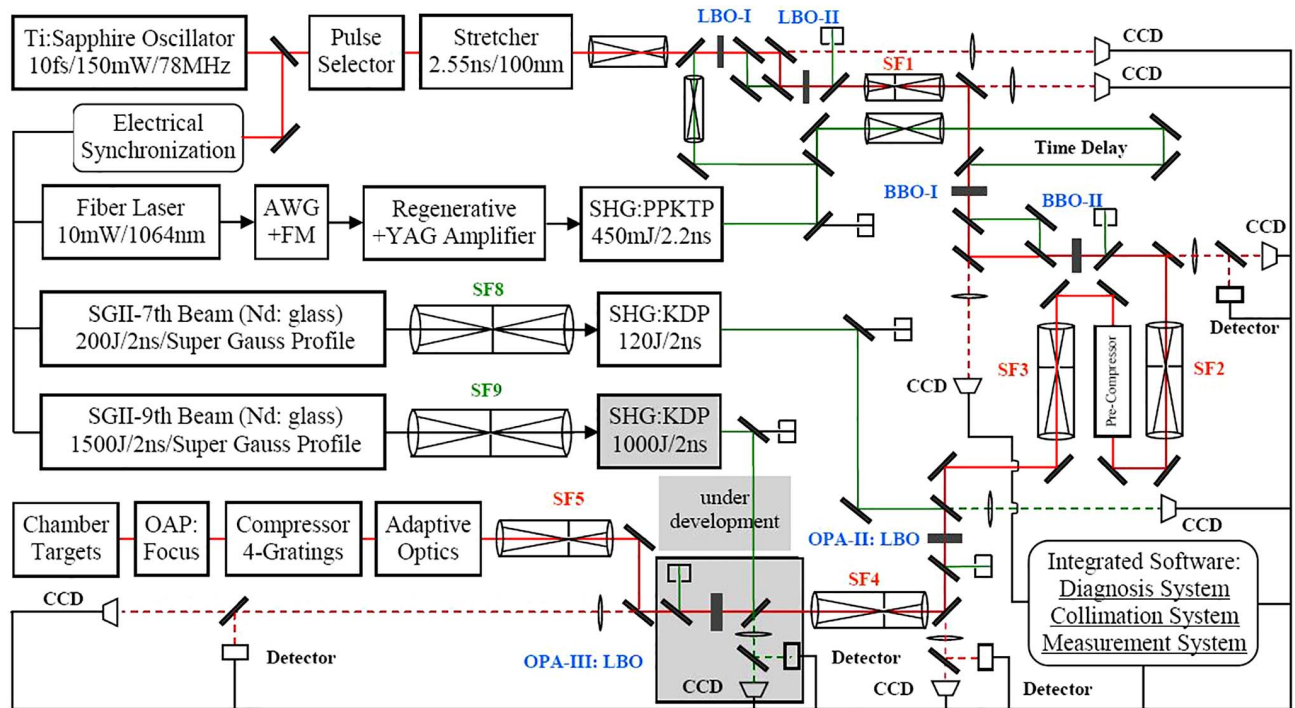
Ti:Sapphire Oscillator 10fs/150mW/78MHz

Pulse Selector

Stretcher 2.55ns/100nm

LBO-I

LBO-II

CCD

CCD

SF1

Electrical Synchronization

Time Delay

BBO-I

BBO-II

Fiber Laser 10mW/1064nm

AWG +FM

Regenerative +YAG Amplifier

SHG:PPKTP 450mJ/2.2ns

CCD

Detector

SF8

SGII-7th Beam (Nd: glass) 200J/2ns/Super Gauss Profile

SHG:KDP 120J/2ns

CCD

SF3

Pre-Compressor

SF2

SF9

SGII-9th Beam (Nd: glass) 1500J/2ns/Super Gauss Profile

SHG:KDP 1000J/2ns

under development

Chamber Targets

OAP: Focus

Compressor 4-Gratings

Adaptive Optics

SF5

CCD

OPA-II: LBO

Integrated Software: Diagnosis System Collimation System Measurement System

CCD

SF4

Detector

OPA-III: LBO

Detector

CCD

CCD

Detector